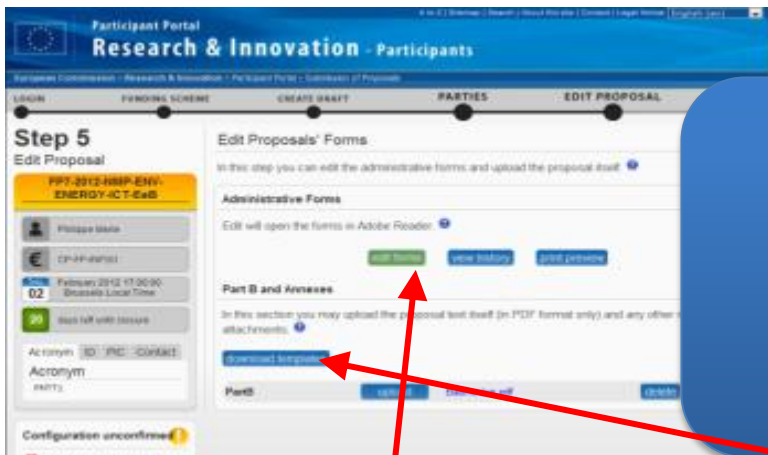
Participant Portal

Research & Innovation - Participants

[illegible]

European Commission > Research & Innovation > Participant Portal > Submission of Proposals

LOGIN

FUNDING SCHEME

CREATE DRAFT

PARTIES

EDIT PROPOSAL

Step 5

Edit Proposal

FP7-2012-NMP-ENV-ENERGY-ICT-EeB

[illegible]

CP-FP-INFSO

February 2012 17:00:00 Brussels Local Time

02

20

days left until closure

Acronym ID PIC Contact

Acronym

PART1

Configuration unconfirmed

Edit Proposals' Forms

In this step you can edit the administrative forms and upload the proposal itself.

Administrative Forms

Edit will open the forms in Adobe Reader.

edit forms

view history

print preview

Part B and Annexes

In this section you may upload the proposal text itself (in PDF format only) and any other attachments.

download templates

PartB

upload

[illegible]

delete